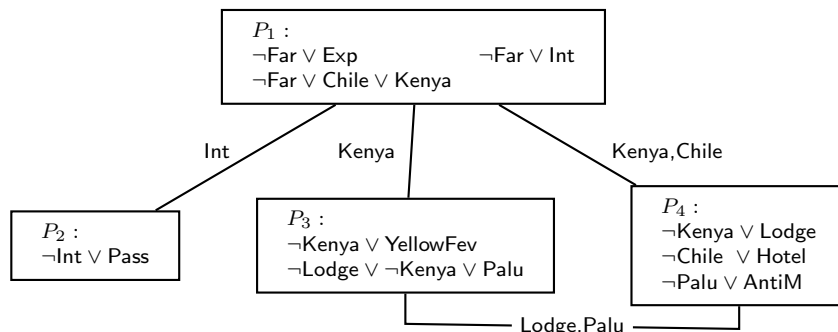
$P_1$ :
$\neg$Far $\vee$ Exp
$\neg$Far $\vee$ Int
$\neg$Far $\vee$ Chile $\vee$ Kenya

Int

Kenya

Kenya,Chile

$P_2$ :
$\neg$Int $\vee$ Pass

$P_3$ :
$\neg$Kenya $\vee$ YellowFev
$\neg$Lodge $\vee$ $\neg$Kenya $\vee$ Palu

$P_4$ :
$\neg$Kenya $\vee$ Lodge
$\neg$Chile $\vee$ Hotel
$\neg$Palu $\vee$ AntiM

Lodge,Palu